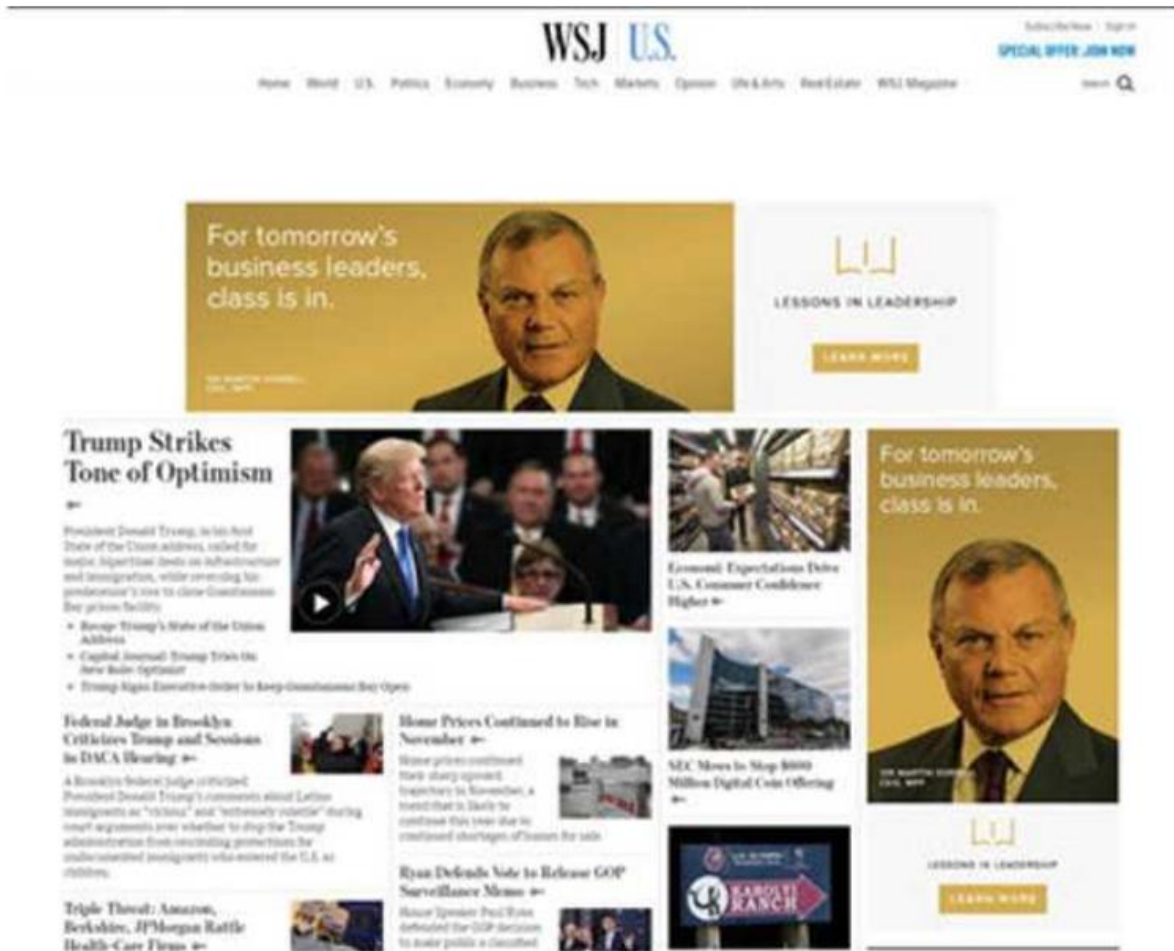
WSJ U.S.

Subscribe Now | Sign In

SPECIAL OFFER: JOIN NOW

Home World U.S. Politics Economy Business Tech Markets Opinion Life & Arts Real Estate WSJ Magazine

Search

For tomorrow's business leaders, class is in.

SIR MARTIN SORRELL CEO, WPP

LESSONS IN LEADERSHIP

LEARN MORE

Trump Strikes Tone of Optimism

President Donald Trump, in his first State of the Union address, called for major, bipartisan deals on infrastructure and immigration, while reversing his predecessor's vow to close Guantanamo Bay prison facility.

• Recap: Trump's State of the Union Address
• Capital Journal: Trump Tries the New Role: Optimist
• Trump Signs Executive Order to Keep Guantanamo Bay Open

Economic Expectations Drive U.S. Consumer Confidence Higher

SEC Moves to Stop $600 Million Digital Coin Offering

For tomorrow's business leaders, class is in.

SIR MARTIN SORRELL CEO, WPP

LESSONS IN LEADERSHIP

LEARN MORE

Federal Judge in Brooklyn Criticizes Trump and Sessions in DACA Hearing

A Brooklyn federal judge criticized President Donald Trump's comments about Latino immigrants as "vicious" and "extremely volatile" during court arguments over whether to stop the Trump administration from rescinding protections for undocumented immigrants who entered the U.S. as children.

Home Prices Continued to Rise in November

Home prices continued their sharp upward trajectory in November, a trend that is likely to continue this year due to continued shortages of homes for sale.

Ryan Defends Vote to Release GOP Surveillance Memo

House Speaker Paul Ryan defended the GOP decision to make public a classified

Triple Threat: Amazon, Berkshire, JPMorgan Rattle Health-Care Firms

KAROLYI RANCH